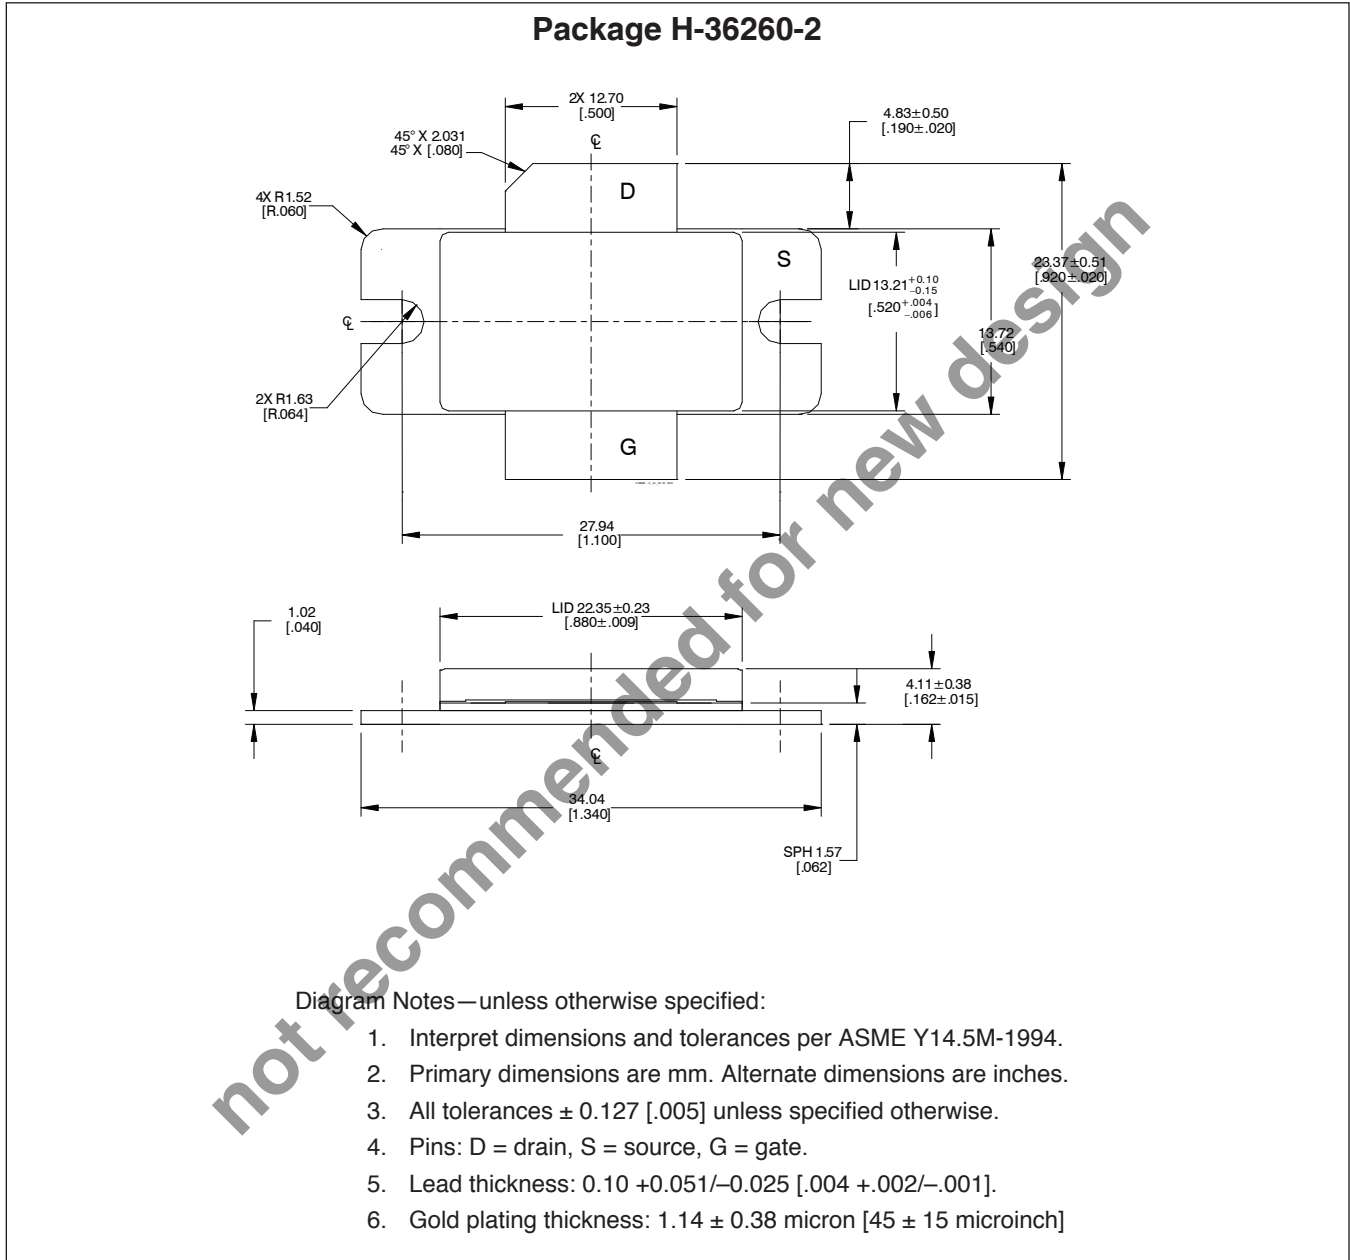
Package H-36260-2

2X 12.70
[.500]

45° X 2.031
45° X [.080]

4.83±0.50
[.190±.020]

D

4X R1.52
[R.060]

S

LID 13.21$^{+0.10}_{-0.15}$
[.520$^{+.004}_{-.006}$]

23.37±0.51
[.920±.020]

13.72
[.540]

2X R1.63
[R.064]

G

27.94
[1.100]

1.02
[.040]

LID 22.35±0.23
[.880±.009]

4.11±0.38
[.162±.015]

34.04
[1.340]

SPH 1.57
[.062]

not recommended for new design

Diagram Notes—unless otherwise specified:
1. Interpret dimensions and tolerances per ASME Y14.5M-1994.
2. Primary dimensions are mm. Alternate dimensions are inches.
3. All tolerances ± 0.127 [.005] unless specified otherwise.
4. Pins: D = drain, S = source, G = gate.
5. Lead thickness: 0.10 +0.051/–0.025 [.004 +.002/–.001].
6. Gold plating thickness: 1.14 ± 0.38 micron [45 ± 15 microinch]